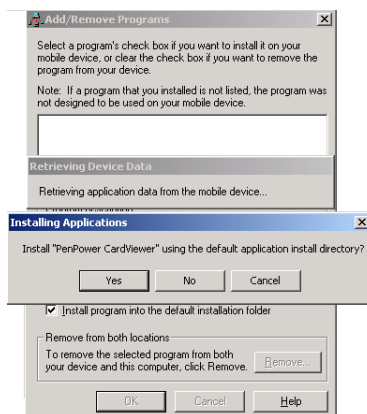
Add/Remove Programs

Select a program's check box if you want to install it on your mobile device, or clear the check box if you want to remove the program from your device.

Note: If a program that you installed is not listed, the program was not designed to be used on your mobile device.

Retrieving Device Data

Retrieving application data from the mobile device...

Installing Applications

Install "PenPower CardViewer" using the default application install directory?

Yes No Cancel

Install program into the default installation folder

Remove from both locations

To remove the selected program from both your device and this computer, click Remove.

Remove...

OK Cancel Help